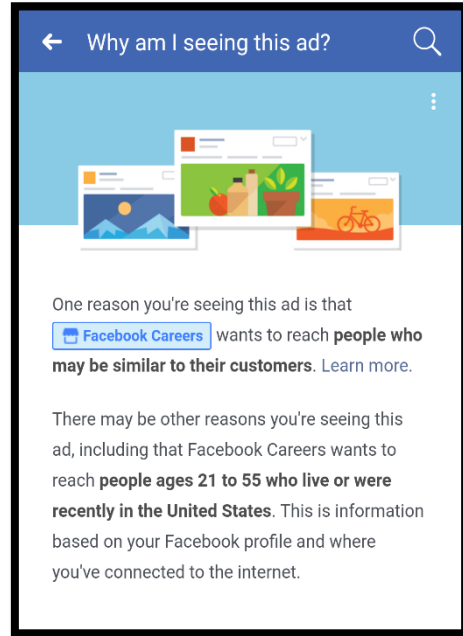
Why am I seeing this ad?

One reason you're seeing this ad is that Facebook Careers wants to reach **people who may be similar to their customers**. Learn more.

There may be other reasons you're seeing this ad, including that Facebook Careers wants to reach **people ages 21 to 55 who live or were recently in the United States**. This is information based on your Facebook profile and where you've connected to the internet.